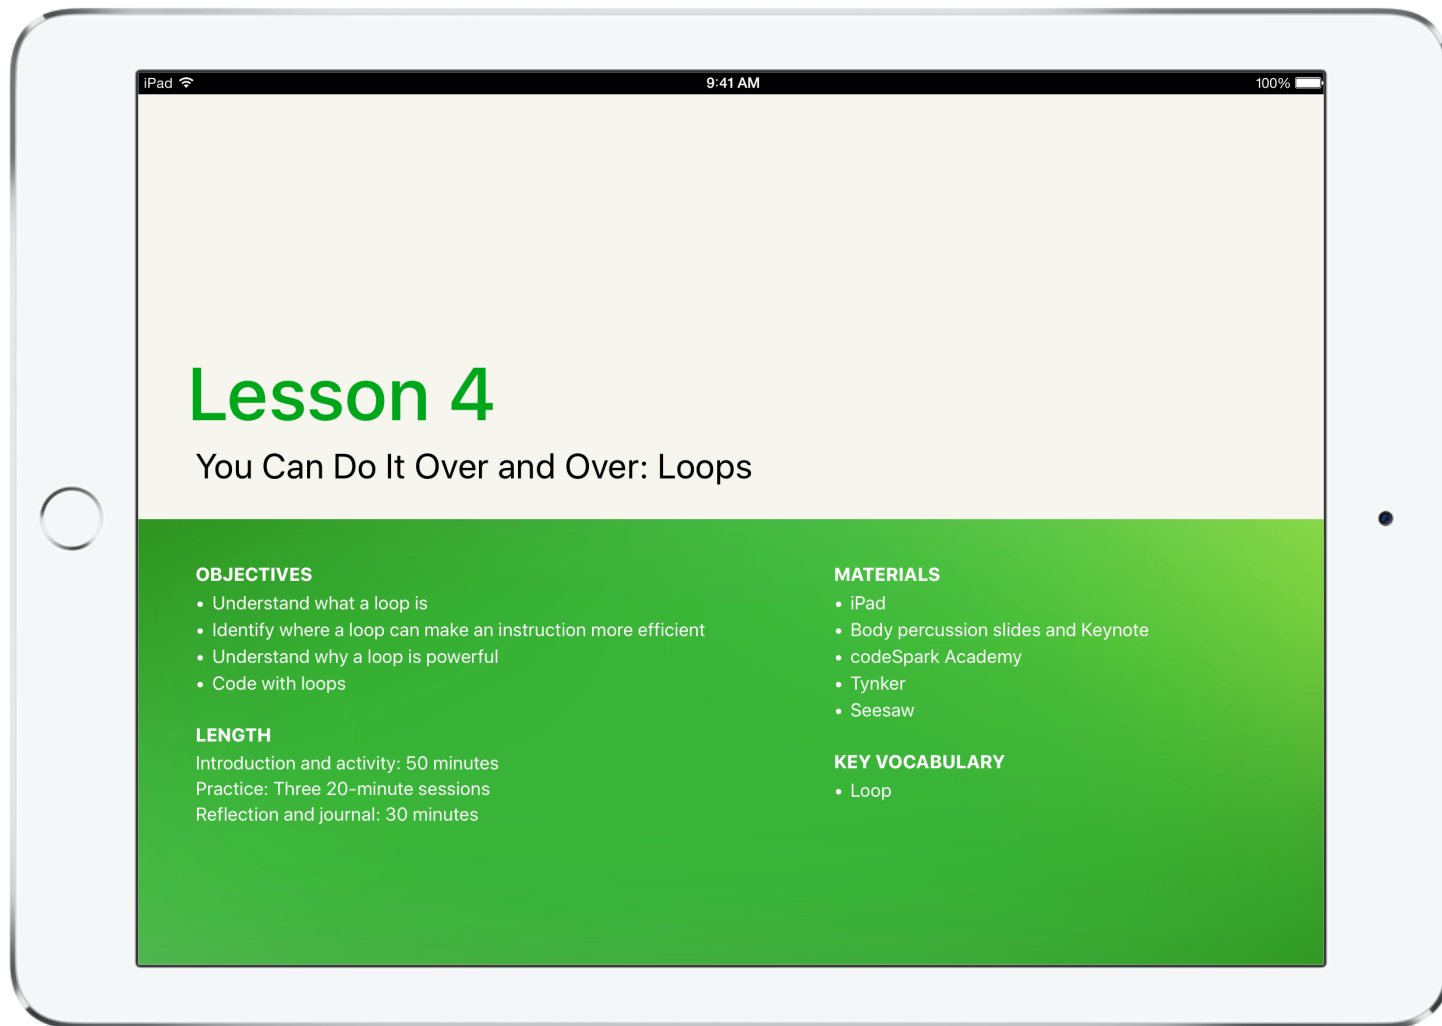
iPad 9:41 AM 100%

Lesson 4

You Can Do It Over and Over: Loops

OBJECTIVES
• Understand what a loop is
• Identify where a loop can make an instruction more efficient
• Understand why a loop is powerful
• Code with loops

LENGTH
Introduction and activity: 50 minutes
Practice: Three 20-minute sessions
Reflection and journal: 30 minutes

MATERIALS
• iPad
• Body percussion slides and Keynote
• codeSpark Academy
• Tynker
• Seesaw

KEY VOCABULARY
• Loop